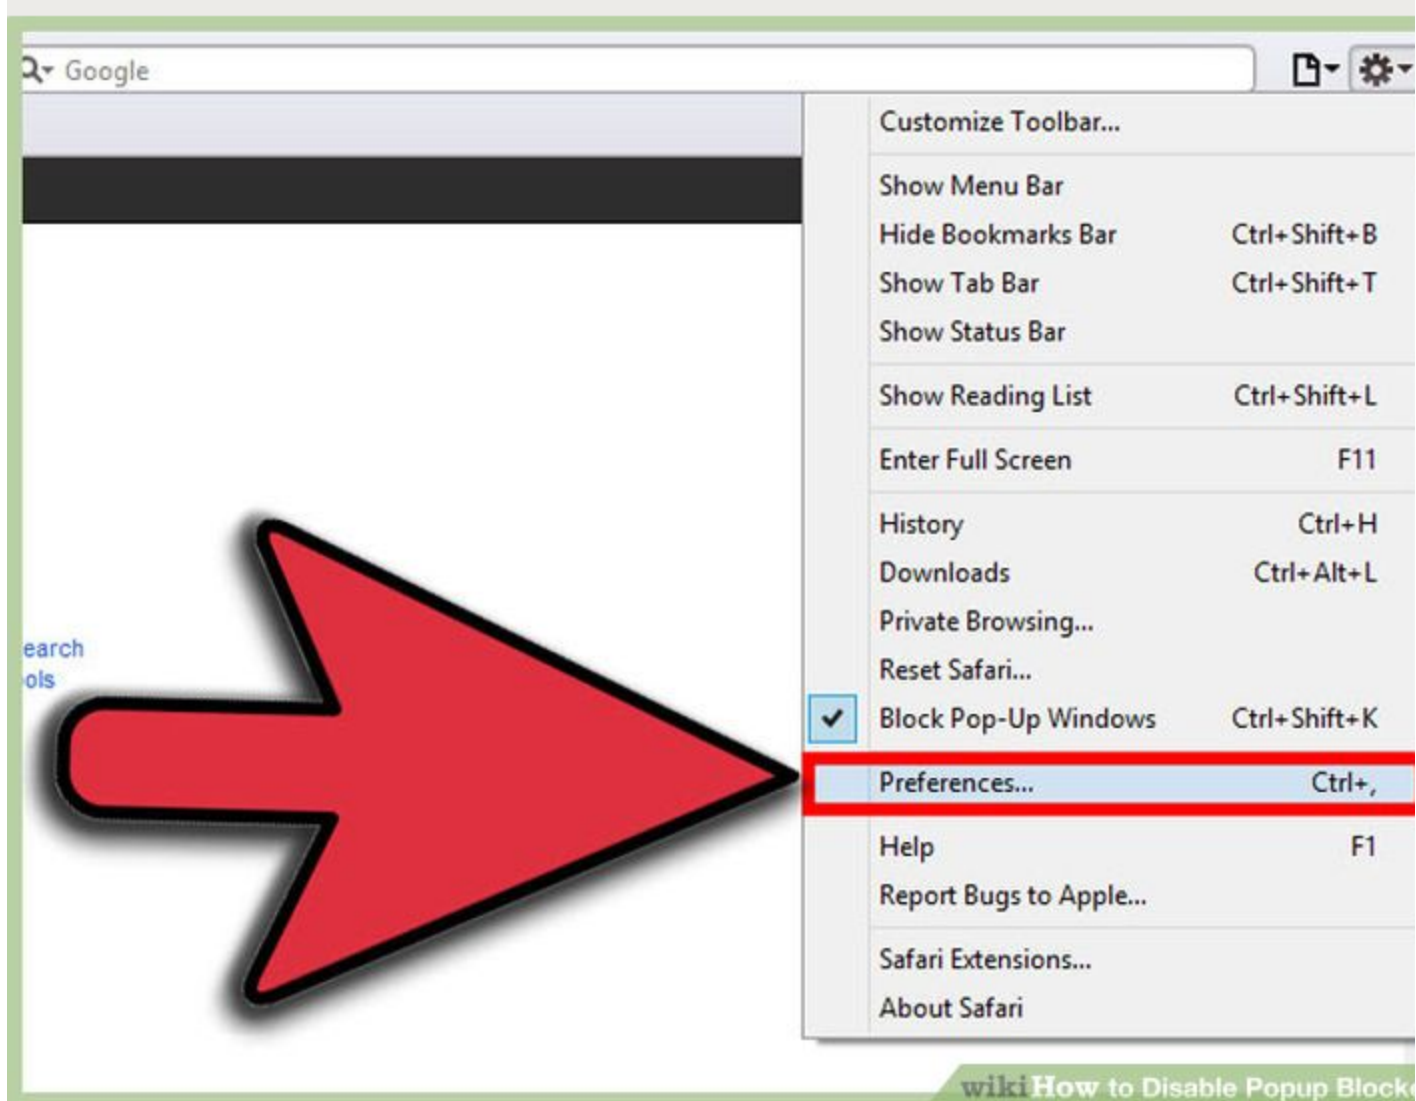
Google

Customize Toolbar...

Show Menu Bar
Hide Bookmarks Bar Ctrl+Shift+B
Show Tab Bar Ctrl+Shift+T
Show Status Bar

Show Reading List Ctrl+Shift+L

Enter Full Screen F11

History Ctrl+H
Downloads Ctrl+Alt+L
Private Browsing...
Reset Safari...
Block Pop-Up Windows Ctrl+Shift+K

Preferences... Ctrl+,

Help F1
Report Bugs to Apple...

Safari Extensions...
About Safari

earch
ols

wikiHow to Disable Popup Block